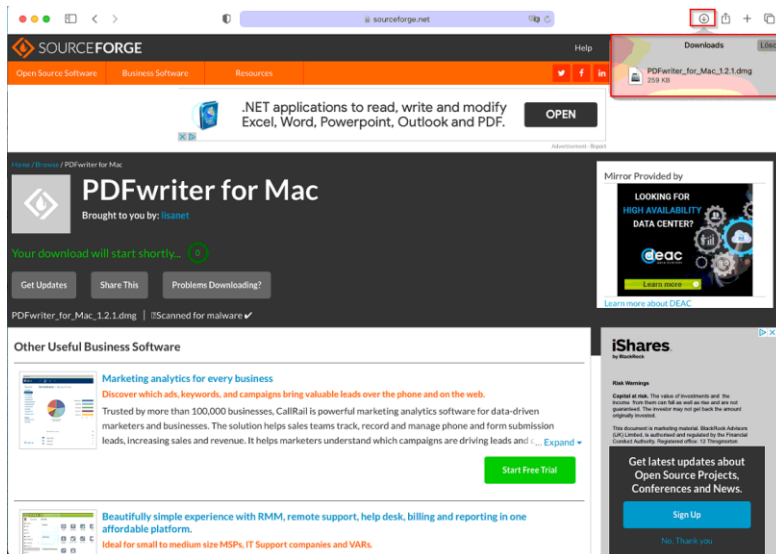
sourceforge.net

SOURCEFORGE

Help

Open Source Software | Business Software | Resources

Downloads

PDFwriter_for_Mac_1.2.1.dmg
259 KB

.NET applications to read, write and modify Excel, Word, Powerpoint, Outlook and PDF.

OPEN

Advertisement · Report

Home / Browse / PDFwriter for Mac

PDFwriter for Mac

Brought to you by: lisanet

Your download will start shortly... 0

Get Updates | Share This | Problems Downloading?

PDFwriter_for_Mac_1.2.1.dmg | Scanned for malware ✔

Mirror Provided by

LOOKING FOR HIGH AVAILABILITY DATA CENTER?

deac

Learn more

Learn more about DEAC

Other Useful Business Software

Marketing analytics for every business

Discover which ads, keywords, and campaigns bring valuable leads over the phone and on the web.

Trusted by more than 100,000 businesses, CallRail is powerful marketing analytics software for data-driven marketers and businesses. The solution helps sales teams track, record and manage phone and form submission leads, increasing sales and revenue. It helps marketers understand which campaigns are driving leads and c... Expand

Start Free Trial

Beautifully simple experience with RMM, remote support, help desk, billing and reporting in one affordable platform.

Ideal for small to medium size MSPs, IT Support companies and VARs.

iShares by BlackRock

Risk Warnings

Capital at risk. The value of investments and the income from them can fall as well as rise and are not guaranteed. The investor may not get back the amount originally invested.

This document is marketing material. BlackRock Advisors (UK) Limited, is authorised and regulated by the Financial Conduct Authority. Registered office: 12 Throgmorton

Get latest updates about Open Source Projects, Conferences and News.

Sign Up

No, Thank you